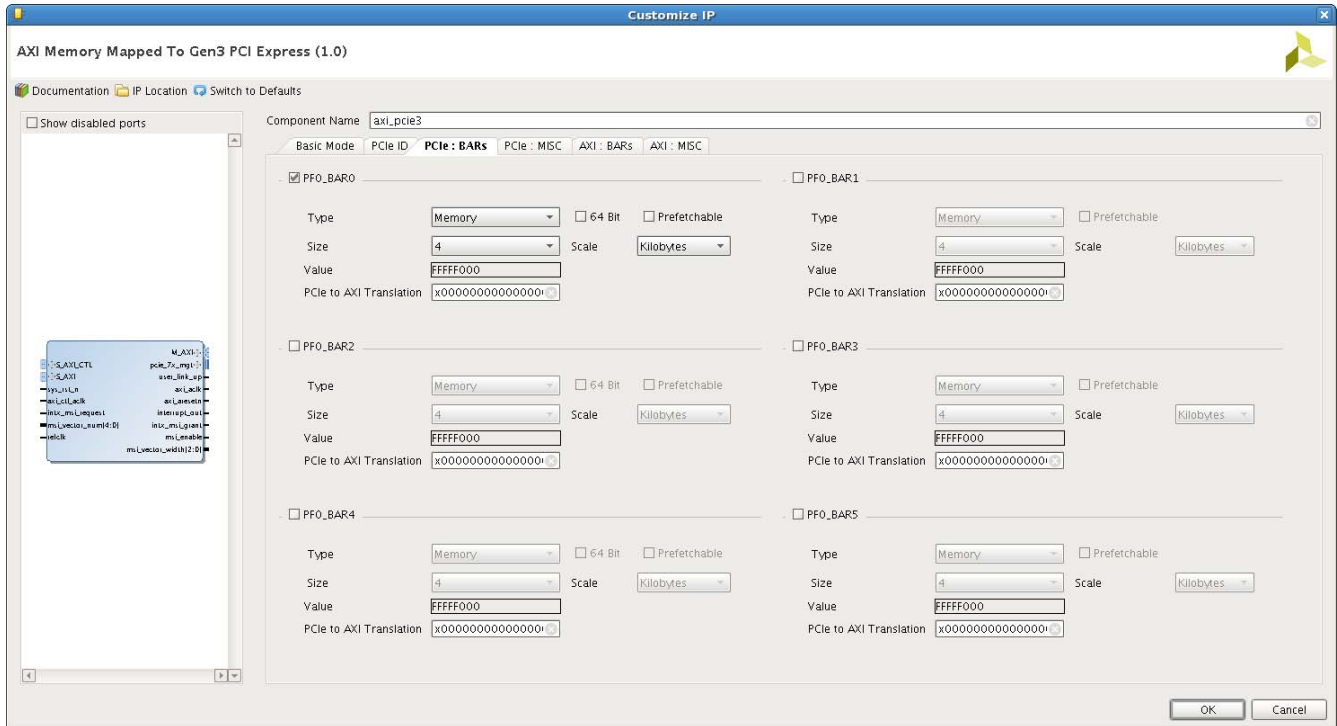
Customize IP

AXI Memory Mapped To Gen3 PCI Express (1.0)

Documentation IP Location Switch to Defaults

Show disabled ports

S_AXI_CTL
S_AXI
sys_rst_n
axi_ctl_aclk
intx_msi_request
msi_vector_num[4:0]
refclk
M_AXI
pcie_7x_mgt
user_link_up
axi_aclk
axi_aresetn
interrupt_out
intx_msi_grant
msi_enable
msi_vector_width[2:0]

Component Name axi_pcie3

Basic Mode | PCIe ID | PCIe : BARs | PCIe : MISC | AXI : BARs | AXI : MISC

PF0_BAR0
Type Memory 64 Bit Prefetchable
Size 4 Scale Kilobytes
Value FFFFF000
PCIe to AXI Translation x00000000000000

PF0_BAR1
Type Memory Prefetchable
Size 4 Scale Kilobytes
Value FFFFF000
PCIe to AXI Translation x00000000000000

PF0_BAR2
Type Memory 64 Bit Prefetchable
Size 4 Scale Kilobytes
Value FFFFF000
PCIe to AXI Translation x00000000000000

PF0_BAR3
Type Memory Prefetchable
Size 4 Scale Kilobytes
Value FFFFF000
PCIe to AXI Translation x00000000000000

PF0_BAR4
Type Memory 64 Bit Prefetchable
Size 4 Scale Kilobytes
Value FFFFF000
PCIe to AXI Translation x00000000000000

PF0_BAR5
Type Memory Prefetchable
Size 4 Scale Kilobytes
Value FFFFF000
PCIe to AXI Translation x00000000000000

OK Cancel